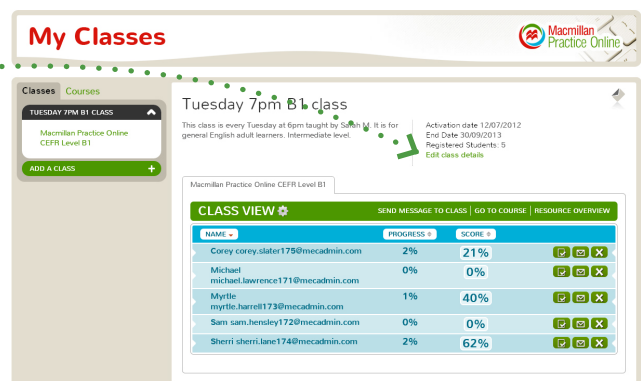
My Classes

Macmillan Practice Online

Classes Courses

TUESDAY 7PM B1 CLASS

Macmillan Practice Online CEFR Level B1

ADD A CLASS +

Tuesday 7pm B1 class

This class is every Tuesday at 6pm taught by Sarah M. It is for general English adult learners. Intermediate level.

Activation date 12/07/2012
End Date 30/09/2013
Registered Students: 5
Edit class details

Macmillan Practice Online CEFR Level B1

CLASS VIEW

SEND MESSAGE TO CLASS | GO TO COURSE | RESOURCE OVERVIEW

| NAME | PROGRESS | SCORE |
|---|---|---|
| Corey corey.slater175@mecadmin.com | 2% | 21% |
| Michael michael.lawrence171@mecadmin.com | 0% | 0% |
| Myrtle myrtle.harrell173@mecadmin.com | 1% | 40% |
| Sam sam.hensley172@mecadmin.com | 0% | 0% |
| Sherri sherri.lane174@mecadmin.com | 2% | 62% |